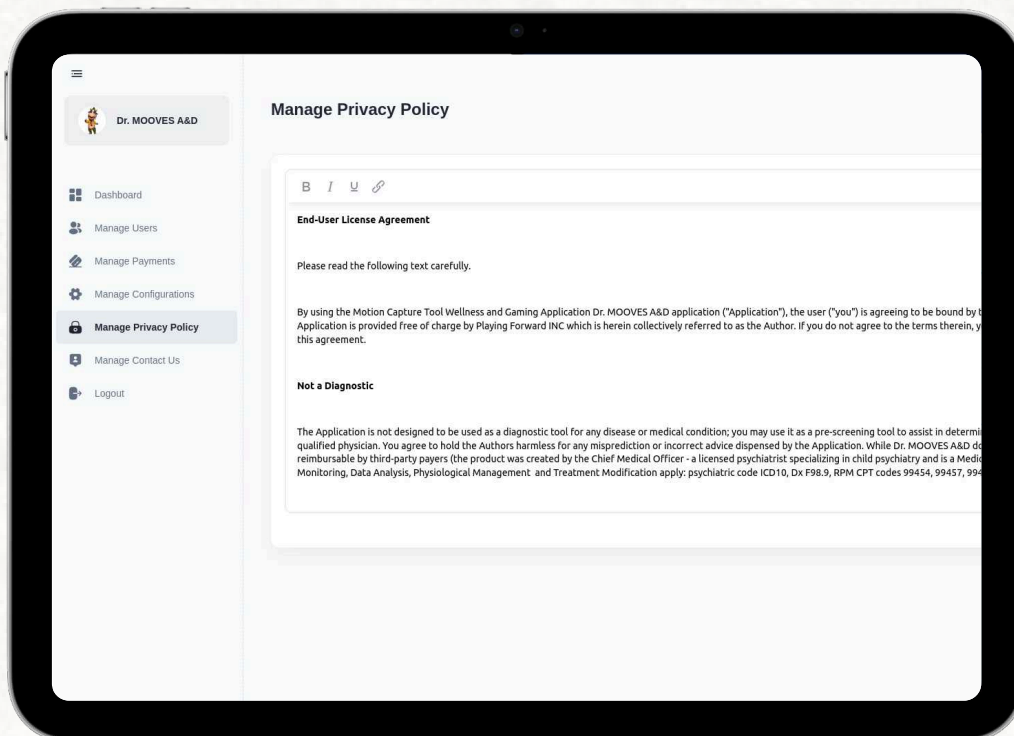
Dr. MOOVES A&D

Dashboard

Manage Users

Manage Payments

Manage Configurations

Manage Privacy Policy

Manage Contact Us

Logout

Manage Privacy Policy

B I U

End-User License Agreement

Please read the following text carefully.

By using the Motion Capture Tool Wellness and Gaming Application Dr. MOOVES A&D application ("Application"), the user ("you") is agreeing to be bound by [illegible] Application is provided free of charge by Playing Forward INC which is herein collectively referred to as the Author. If you do not agree to the terms therein, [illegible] this agreement.

Not a Diagnostic

The Application is not designed to be used as a diagnostic tool for any disease or medical condition; you may use it as a pre-screening tool to assist in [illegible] qualified physician. You agree to hold the Authors harmless for any misprediction or incorrect advice dispensed by the Application. While Dr. MOOVES A&D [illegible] reimbursable by third-party payers (the product was created by the Chief Medical Officer - a licensed psychiatrist specializing in child psychiatry and is a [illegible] Monitoring, Data Analysis, Physiological Management and Treatment Modification apply: psychiatric code ICD10, Dx F98.9, RPM CPT codes 99454, 99457, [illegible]